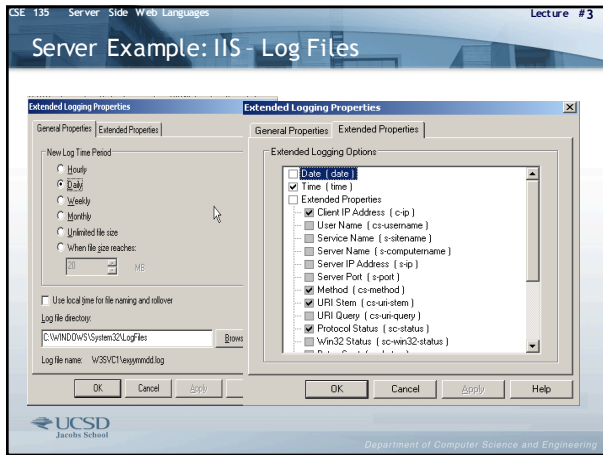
CSE 135 Server Side Web Languages Lecture #3

Server Example: IIS – Log Files

Extended Logging Properties

General Properties | Extended Properties

New Log Time Period

Hourly

Daily

Weekly

Monthly

Unlimited file size

When file size reaches:

20 MB

Use local time for file naming and rollover

Log file directory:

C:\WINDOWS\System32\LogFiles

Brows

Log file name: W3SVC1\exyymmdd.log

OK Cancel Apply

Extended Logging Properties

General Properties | Extended Properties

Extended Logging Options

Date ( date )

Time ( time )

Extended Properties

Client IP Address ( c-ip )

User Name ( cs-username )

Service Name ( s-sitename )

Server Name ( s-computername )

Server IP Address ( s-ip )

Server Port ( s-port )

Method ( cs-method )

URI Stem ( cs-uri-stem )

URI Query ( cs-uri-query )

Protocol Status ( sc-status )

Win32 Status ( sc-win32-status )

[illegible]

OK Cancel Apply Help

UCSD Jacobs School

Department of Computer Science and Engineering